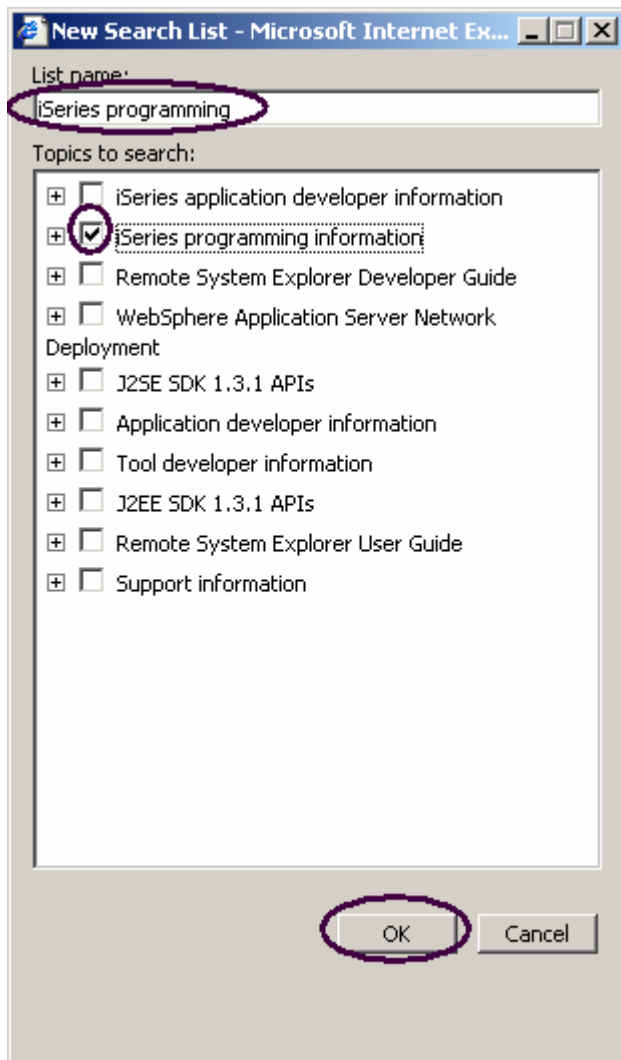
New Search List - Microsoft Internet Ex...

List name:

iSeries programming

Topics to search:

iSeries application developer information

iSeries programming information

Remote System Explorer Developer Guide

WebSphere Application Server Network Deployment

J2SE SDK 1.3.1 APIs

Application developer information

Tool developer information

J2EE SDK 1.3.1 APIs

Remote System Explorer User Guide

Support information

OK

Cancel